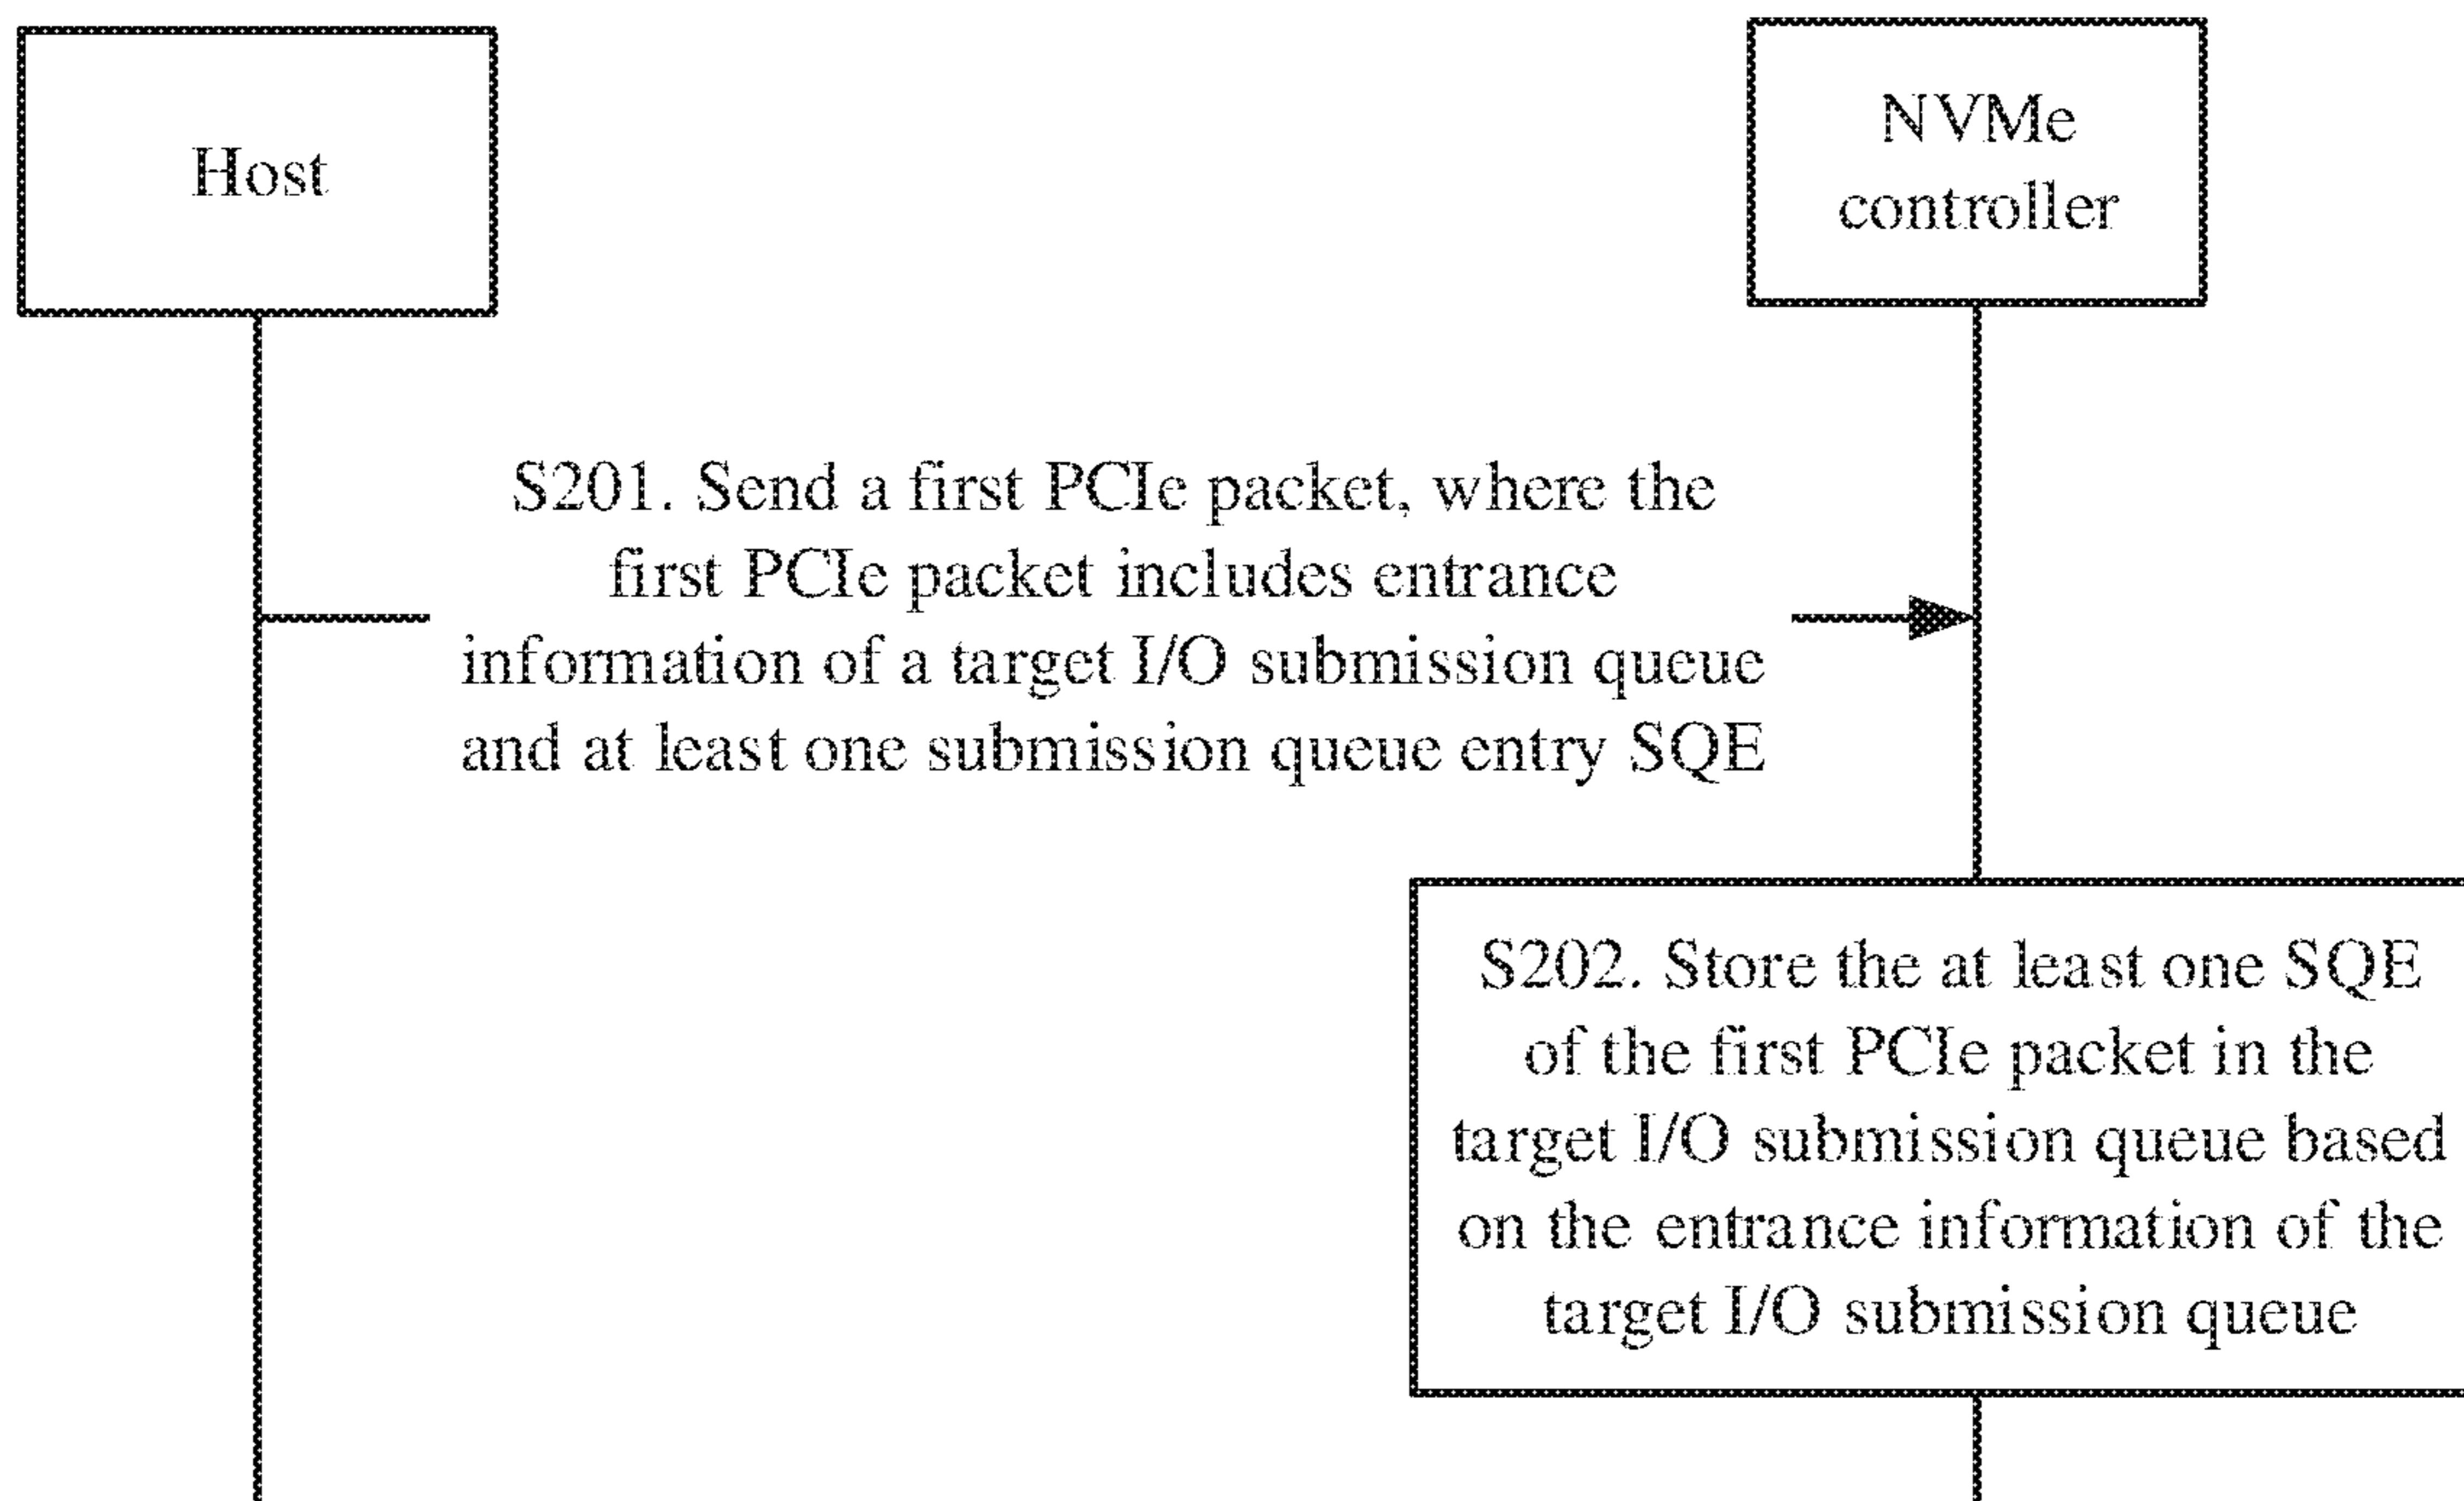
Host

NVMe controller

S201. Send a first PCIe packet, where the first PCIe packet includes entrance information of a target I/O submission queue and at least one submission queue entry SQE

S202. Store the at least one SQE of the first PCIe packet in the target I/O submission queue based on the entrance information of the target I/O submission queue